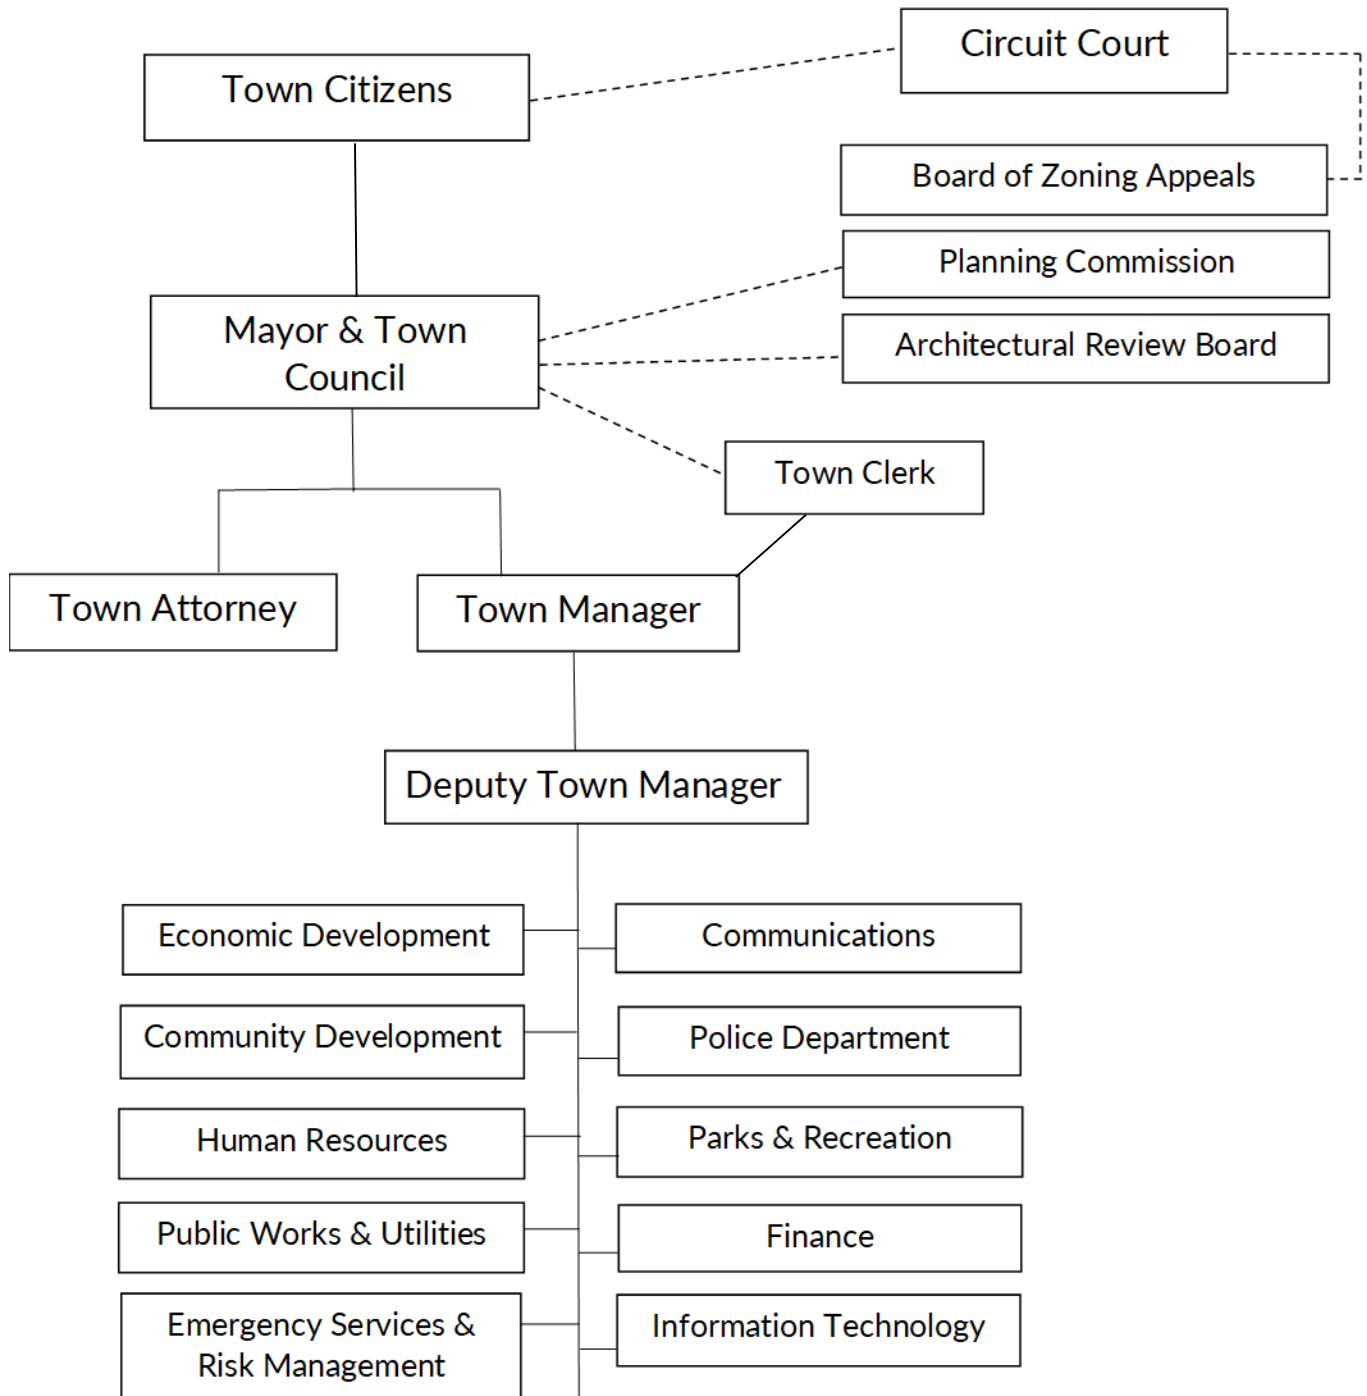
Town Citizens

Circuit Court

Board of Zoning Appeals

Planning Commission

Mayor & Town Council

Architectural Review Board

Town Clerk

Town Attorney

Town Manager

Deputy Town Manager

Economic Development

Communications

Community Development

Police Department

Human Resources

Parks & Recreation

Public Works & Utilities

Finance

Emergency Services & Risk Management

Information Technology